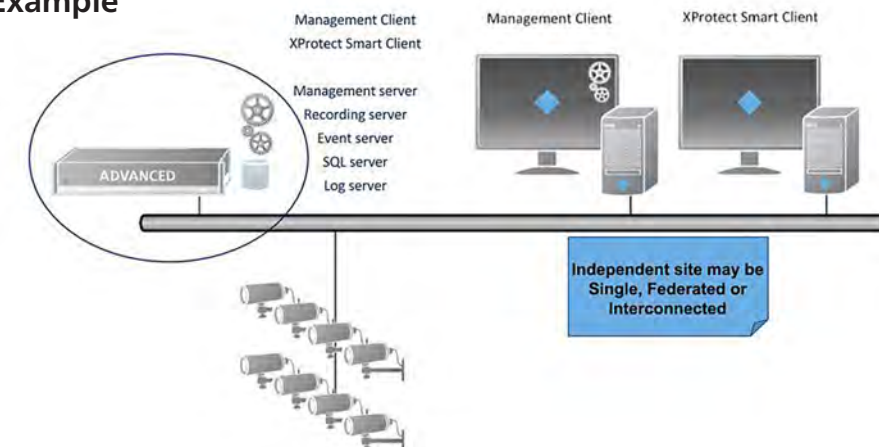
Example

Management Client
XProtect Smart Client

Management server
Recording server
Event server
SQL server
Log server

ADVANCED

Management Client

XProtect Smart Client

Independent site may be Single, Federated or Interconnected